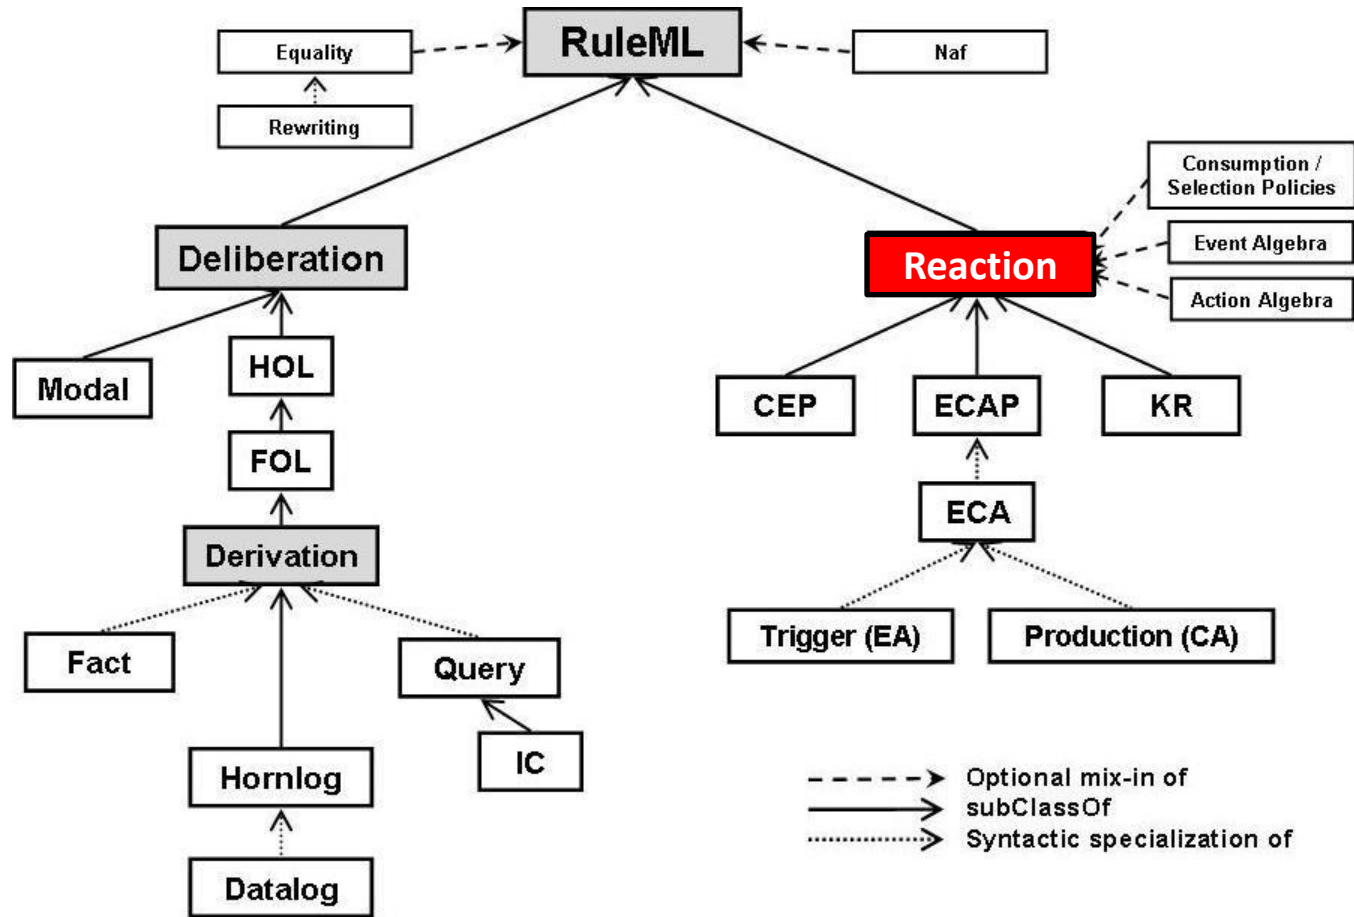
Equality

RuleML

Naf

Rewriting

Consumption / Selection Policies

Event Algebra

Action Algebra

Deliberation

Reaction

Modal

HOL

FOL

Derivation

CEP

ECAP

KR

ECA

Trigger (EA)

Production (CA)

Fact

Query

IC

Hornlog

Datalog

Optional mix-in of
subClassOf
Syntactic specialization of